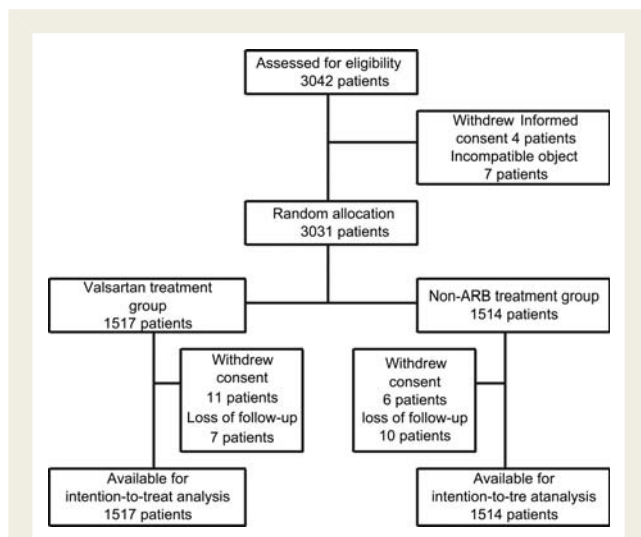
Assessed for eligibility
3042 patients

Withdrew Informed consent 4 patients
Incompatible object
7 patients

Random allocation
3031 patients

Valsartan treatment group
1517 patients

Non-ARB treatment group
1514 patients

Withdrew consent
11 patients
Loss of follow-up
7 patients

Withdrew consent
6 patients
loss of follow-up
10 patients

Available for
intention-to-treat analysis
1517 patients

Available for
intention-to-tre atanalysis
1514 patients